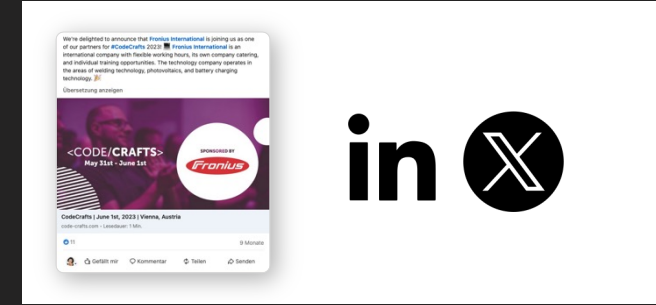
We're delighted to announce that Fronius International is joining us as one of our partners for #CodeCrafts 2023! Fronius International is an international company with flexible working hours, its own company catering, and individual training opportunities. The technology company operates in the areas of welding technology, photovoltaics, and battery charging technology. 🎉

Übersetzung anzeigen

<CODE/CRAFTS>
May 31st - June 1st

SPONSORED BY
Fronius

CodeCrafts | June 1st, 2023 | Vienna, Austria
code-crafts.com · Lesedauer: 1 Min.

11

9 Monate

Gefällt mir
Kommentar
Teilen
Senden

in